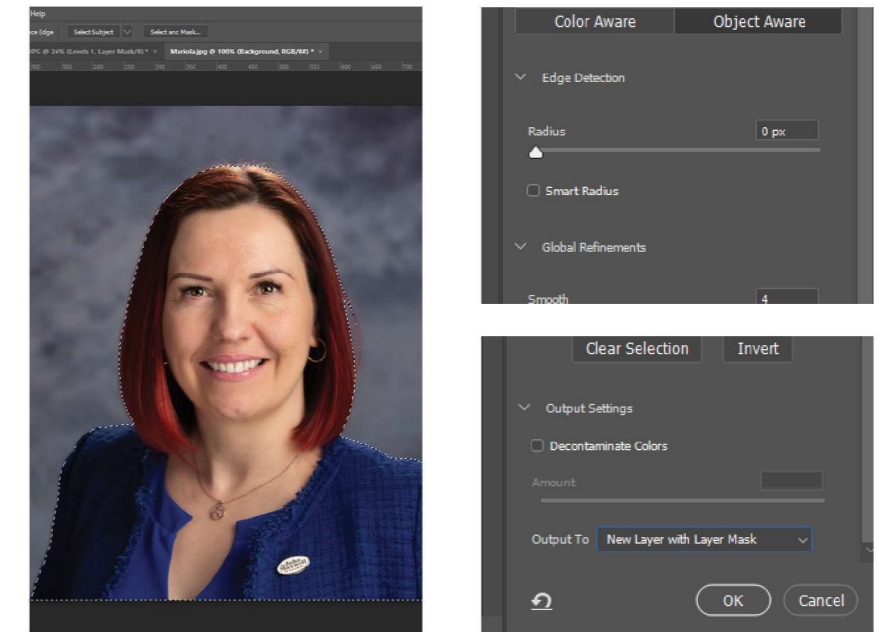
Help

ce Edge | Select Subject | Select and Mask...

JPG @ 24% (Levels 1, Layer Mask/8) * × | Mariola.jpg @ 100% (Background, RGB/8#) * ×

Color Aware | Object Aware

Edge Detection

Radius | 0 px

Smart Radius

Global Refinements

Smooth | 4

Clear Selection | Invert

Output Settings

Decontaminate Colors

Amount

Output To | New Layer with Layer Mask

OK | Cancel